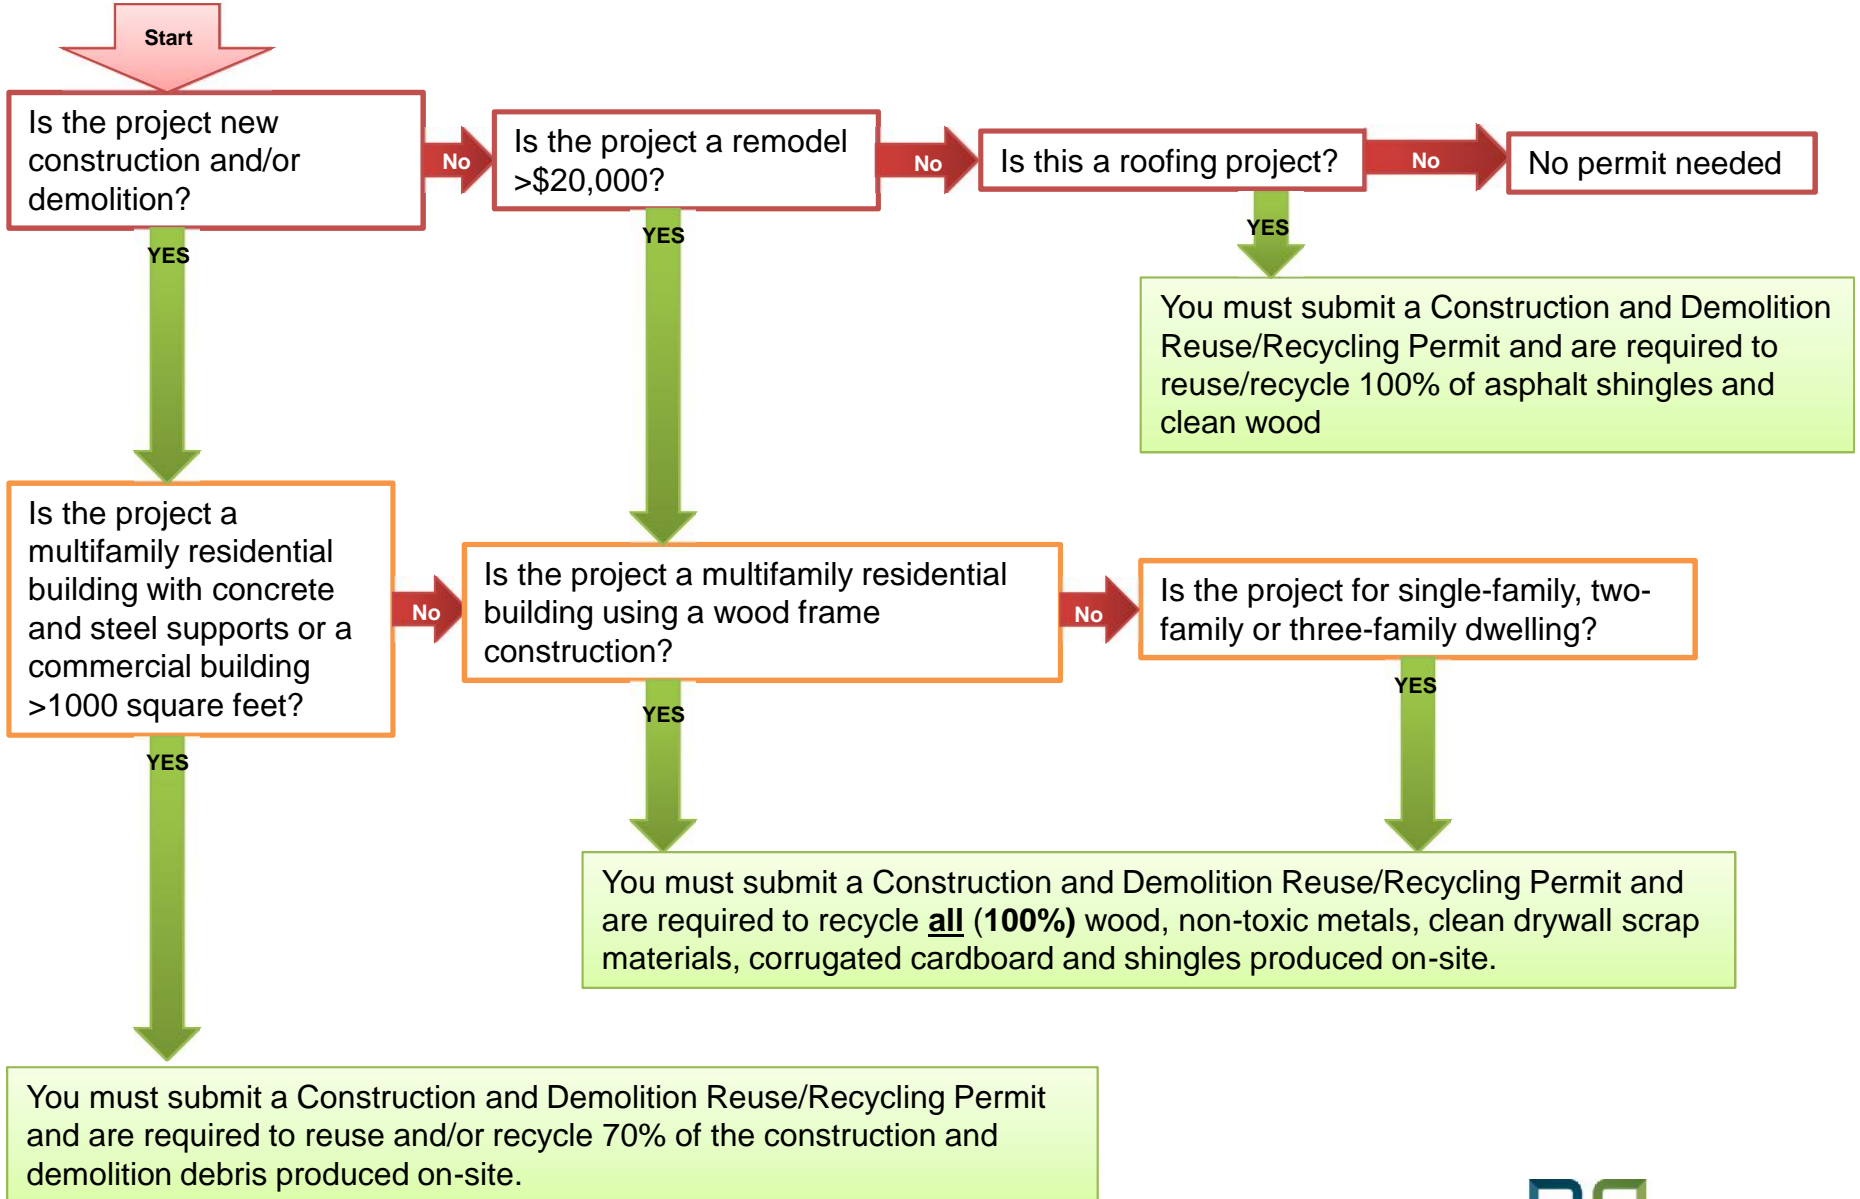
Start

Is the project new construction and/or demolition?

No

Is the project a remodel >$20,000?

No

Is this a roofing project?

No

No permit needed

YES

YES

YES

You must submit a Construction and Demolition Reuse/Recycling Permit and are required to reuse/recycle 100% of asphalt shingles and clean wood

Is the project a multifamily residential building with concrete and steel supports or a commercial building >1000 square feet?

No

Is the project a multifamily residential building using a wood frame construction?

No

Is the project for single-family, two-family or three-family dwelling?

YES

YES

YES

You must submit a Construction and Demolition Reuse/Recycling Permit and are required to recycle **all** (**100%)** wood, non-toxic metals, clean drywall scrap materials, corrugated cardboard and shingles produced on-site.

You must submit a Construction and Demolition Reuse/Recycling Permit and are required to reuse and/or recycle 70% of the construction and demolition debris produced on-site.